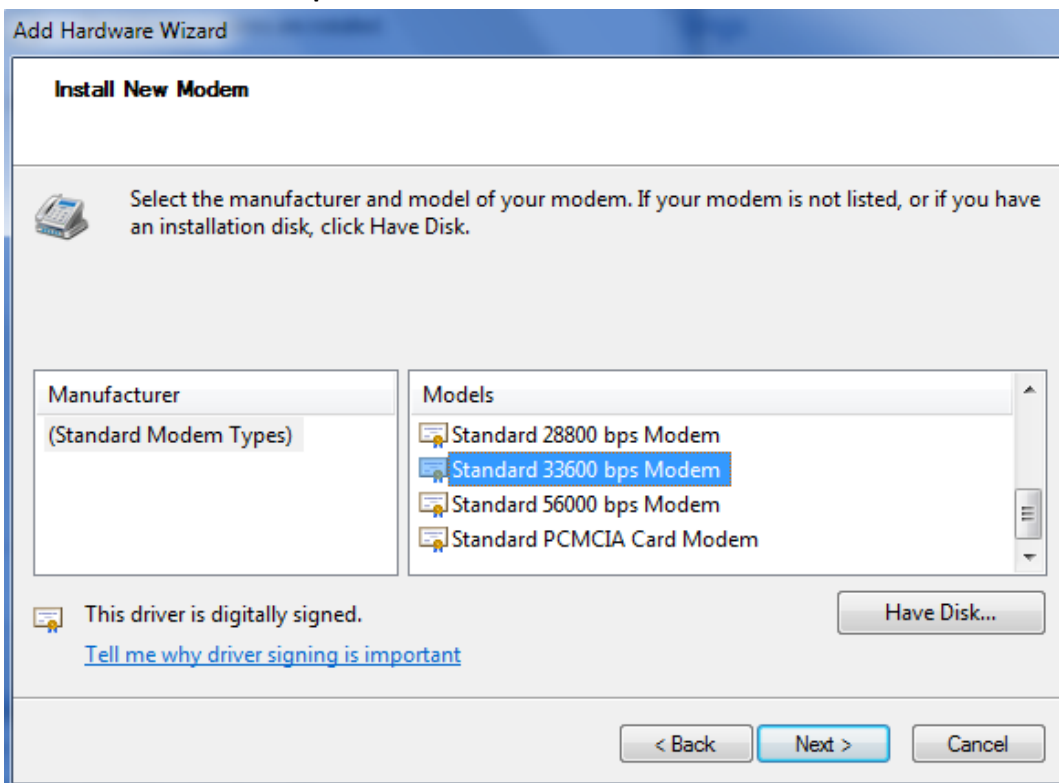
Add Hardware Wizard

Install New Modem

Select the manufacturer and model of your modem. If your modem is not listed, or if you have an installation disk, click Have Disk.

| Manufacturer |
|---|
| (Standard Modem Types) |

| Models |
|---|
| Standard 28800 bps Modem |
| Standard 33600 bps Modem |
| Standard 56000 bps Modem |
| Standard PCMCIA Card Modem |

This driver is digitally signed.

Tell me why driver signing is important

Have Disk...

< Back

Next >

Cancel